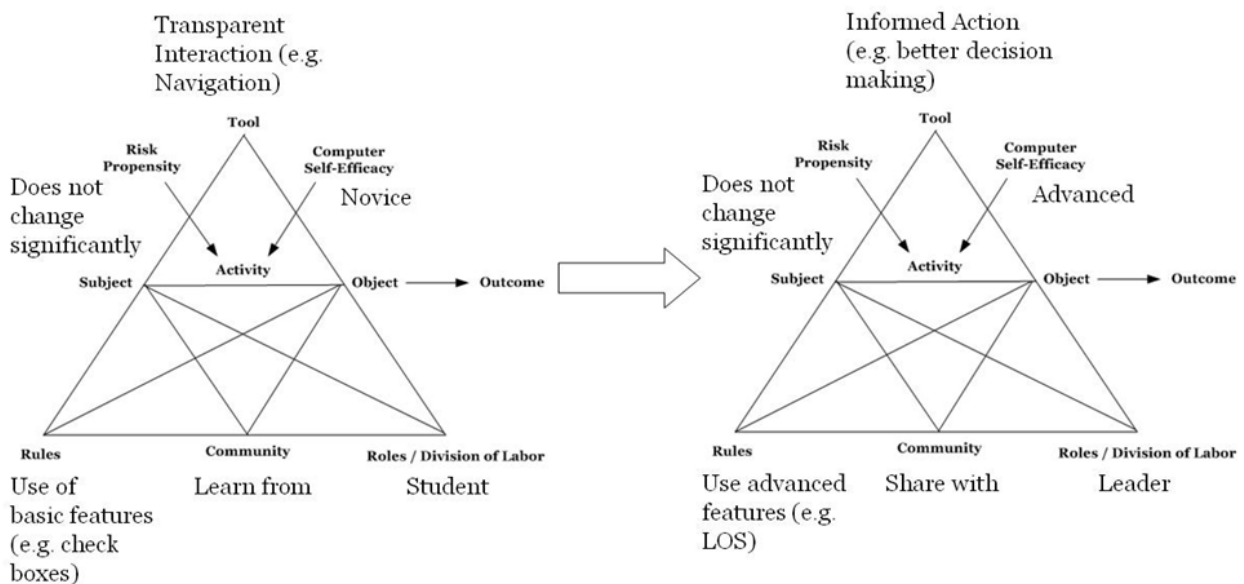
Transparent Interaction (e.g. Navigation)

Tool

Risk Propensity

Computer Self-Efficacy

Does not change significantly

Novice

Activity

Subject

Object

Outcome

Rules

Community

Roles / Division of Labor

Use of basic features (e.g. check boxes)

Learn from

Student

Informed Action (e.g. better decision making)

Tool

Risk Propensity

Computer Self-Efficacy

Does not change significantly

Advanced

Activity

Subject

Object

Outcome

Rules

Community

Roles / Division of Labor

Use advanced features (e.g. LOS)

Share with

Leader